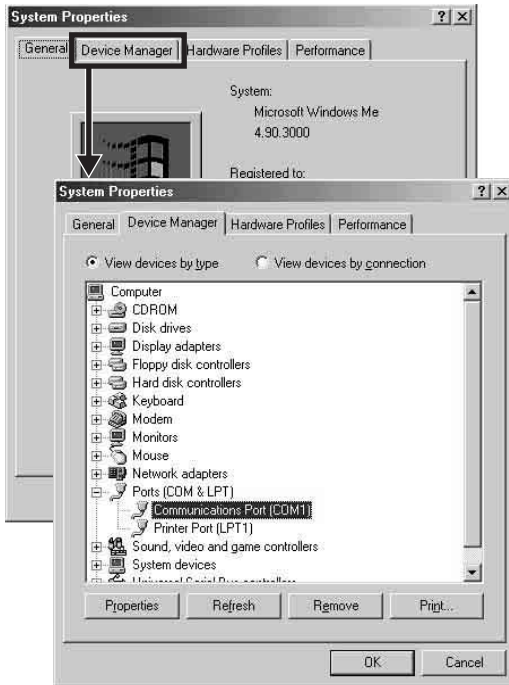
System Properties
?
X
General
Device Manager
Hardware Profiles
Performance
System:
Microsoft Windows Me
4.90.3000
Registered to:

System Properties
?
X
General
Device Manager
Hardware Profiles
Performance
View devices by type
View devices by connection
Computer
CDROM
Disk drives
Display adapters
Floppy disk controllers
Hard disk controllers
Keyboard
Modem
Monitors
Mouse
Network adapters
Ports (COM & LPT)
Communications Port (COM1)
Printer Port (LPT1)
Sound, video and game controllers
System devices
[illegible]
Properties
Refresh
Remove
Print...
OK
Cancel